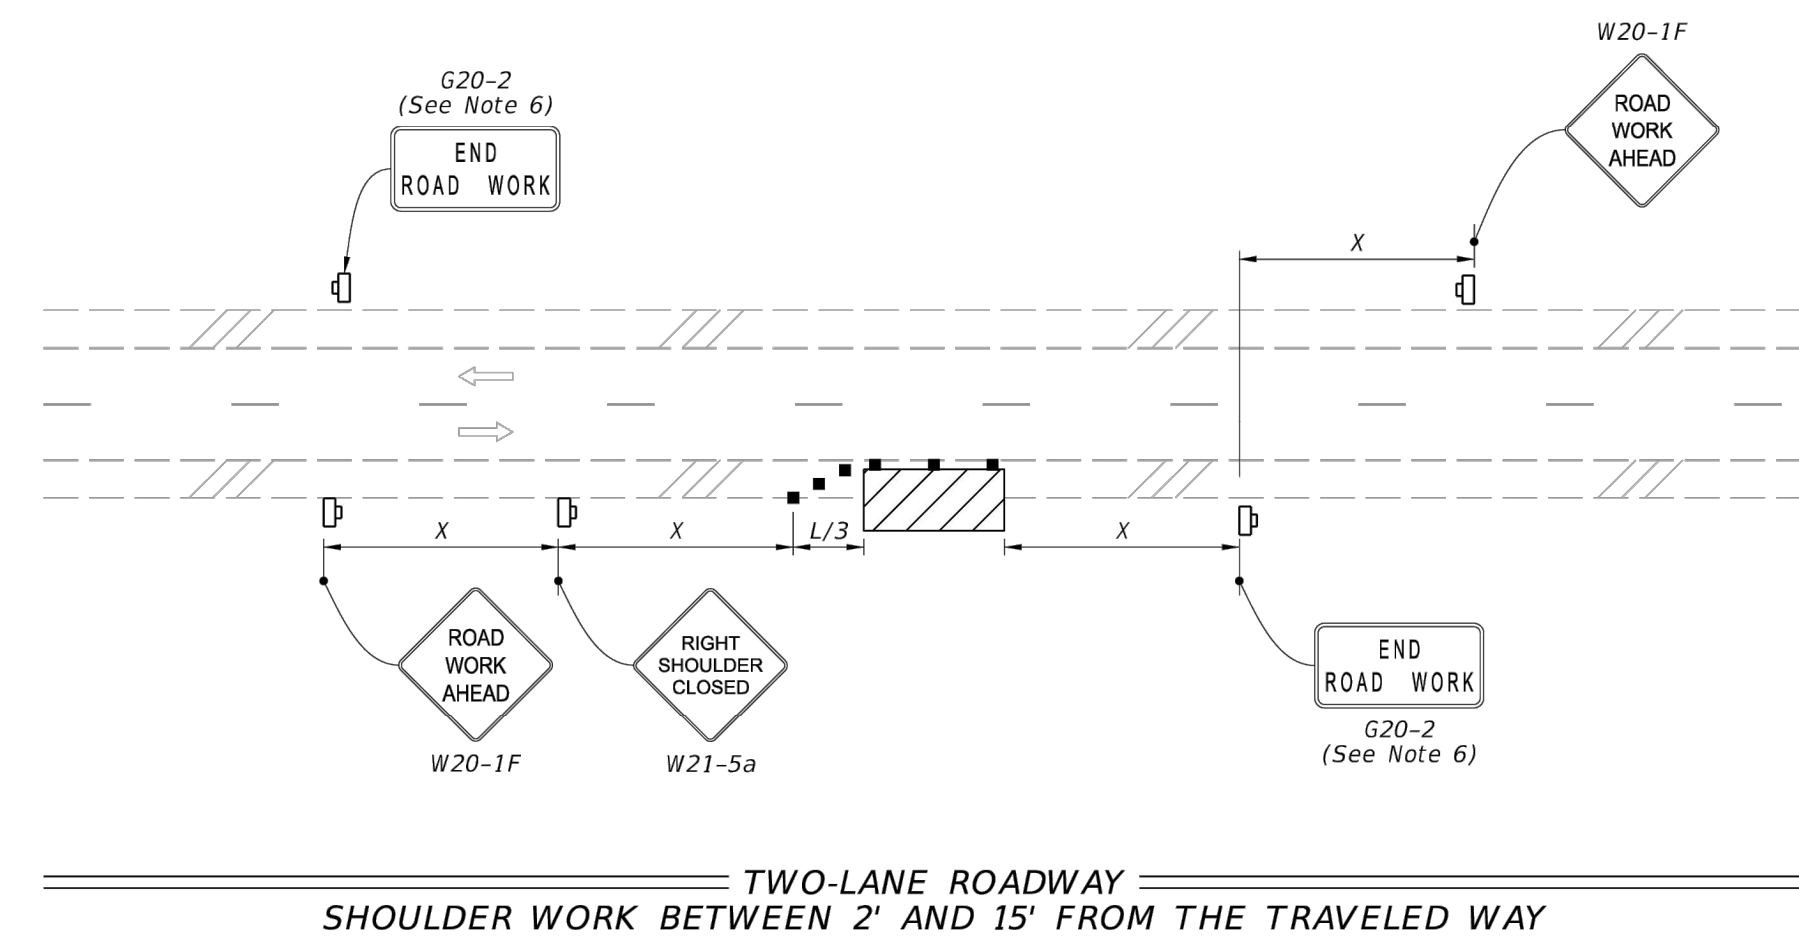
W20-1F

G20-2
(See Note 6)

END
ROAD WORK

ROAD
WORK
AHEAD

X

X

X

L/3

X

ROAD
WORK
AHEAD

RIGHT
SHOULDER
CLOSED

END
ROAD WORK

W20-1F

W21-5a

G20-2
(See Note 6)

TWO-LANE ROADWAY
SHOULDER WORK BETWEEN 2' AND 15' FROM THE TRAVELED WAY